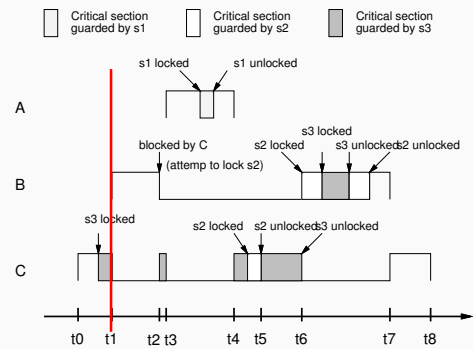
Critical section guarded by s1
Critical section guarded by s2
Critical section guarded by s3

s1 locked
s1 unlocked

A

blocked by C
(attemp to lock s2)
s2 locked
s3 locked
s3 unlocked
s2 unlocked

B

s3 locked

s2 locked
s2 unlocked
s3 unlocked

C

t0
t1
t2
t3
t4
t5
t6
t7
t8